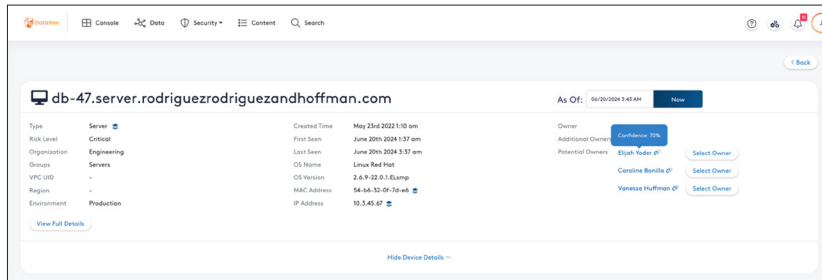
DataBee  Console  Data  Security  Content  Search

< Back

db-47.server.rodriguezrodriguezandhoffman.com

As Of: 06/20/2024 3:43 AM  Now

| | | | | | |
|---|---|---|---|---|---|
| Type | Server | Created Time | May 23rd 2022 1:10 am | Owner | |
| Risk Level | Critical | First Seen | June 20th 2024 1:37 am | Additional Owner | |
| Organization | Engineering | Last Seen | June 20th 2024 3:37 am | Potential Owners | Elijah Yoder — Select Owner |
| Groups | Servers | OS Name | Linux Red Hat | | Caroline Bonilla — Select Owner |
| VPC UID | - | OS Version | 2.6.9-22.0.1.ELsmp | | Vanesse Huffman — Select Owner |
| Region | - | MAC Address | 54-b6-32-0f-7d-e6 | | |
| Environment | Production | IP Address | 10.3.45.67 | | |

Confidence: 70%

View Full Details

Hide Device Details